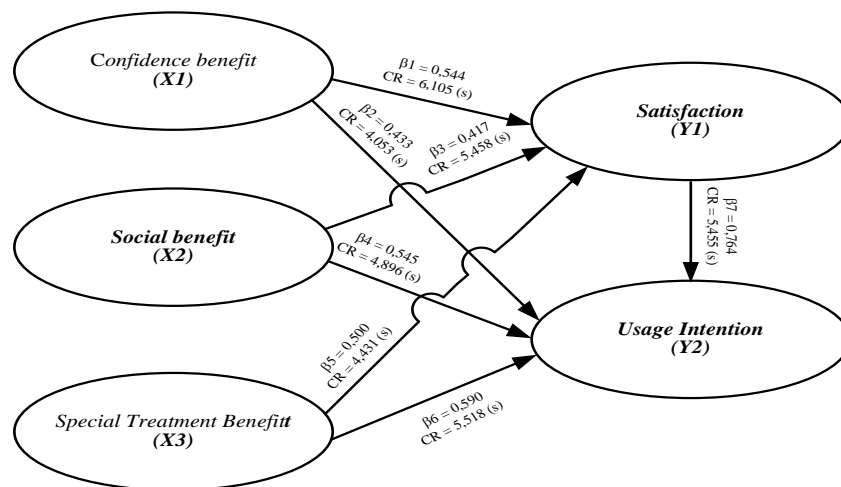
Confidence benefit
(X1)

β1 = 0,544
CR = 6,105 (s)

β2 = 0,433
CR = 4,053 (s)

β3 = 0,417
CR = 5,458 (s)

Satisfaction
(Y1)

β7 = 0,764
CR = 5,455 (s)

Social benefit
(X2)

β4 = 0,545
CR = 4,896 (s)

β5 = 0,500
CR = 4,431 (s)

Usage Intention
(Y2)

Special Treatment Benefitt
(X3)

β6 = 0,590
CR = 5,518 (s)